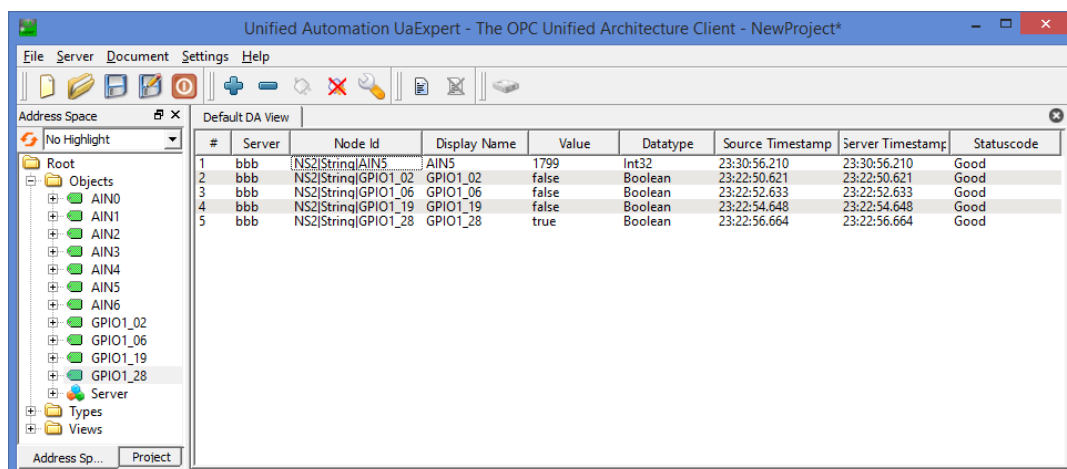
Unified Automation UaExpert - The OPC Unified Architecture Client - NewProject*

File Server Document Settings Help

Address Space

No Highlight

Root
Objects
AIN0
AIN1
AIN2
AIN3
AIN4
AIN5
AIN6
GPIO1_02
GPIO1_06
GPIO1_19
GPIO1_28
Server
Types
Views

Address Sp... Project

Default DA View

| # | Server | Node Id | Display Name | Value | Datatype | Source Timestamp | Server Timestamp | Statuscode |
|---|---|---|---|---|---|---|---|---|
| 1 | bbb | NS2\|String\|AIN5 | AIN5 | 1799 | Int32 | 23:30:56.210 | 23:30:56.210 | Good |
| 2 | bbb | NS2\|String\|GPIO1_02 | GPIO1_02 | false | Boolean | 23:22:50.621 | 23:22:50.621 | Good |
| 3 | bbb | NS2\|String\|GPIO1_06 | GPIO1_06 | false | Boolean | 23:22:52.633 | 23:22:52.633 | Good |
| 4 | bbb | NS2\|String\|GPIO1_19 | GPIO1_19 | false | Boolean | 23:22:54.648 | 23:22:54.648 | Good |
| 5 | bbb | NS2\|String\|GPIO1_28 | GPIO1_28 | true | Boolean | 23:22:56.664 | 23:22:56.664 | Good |